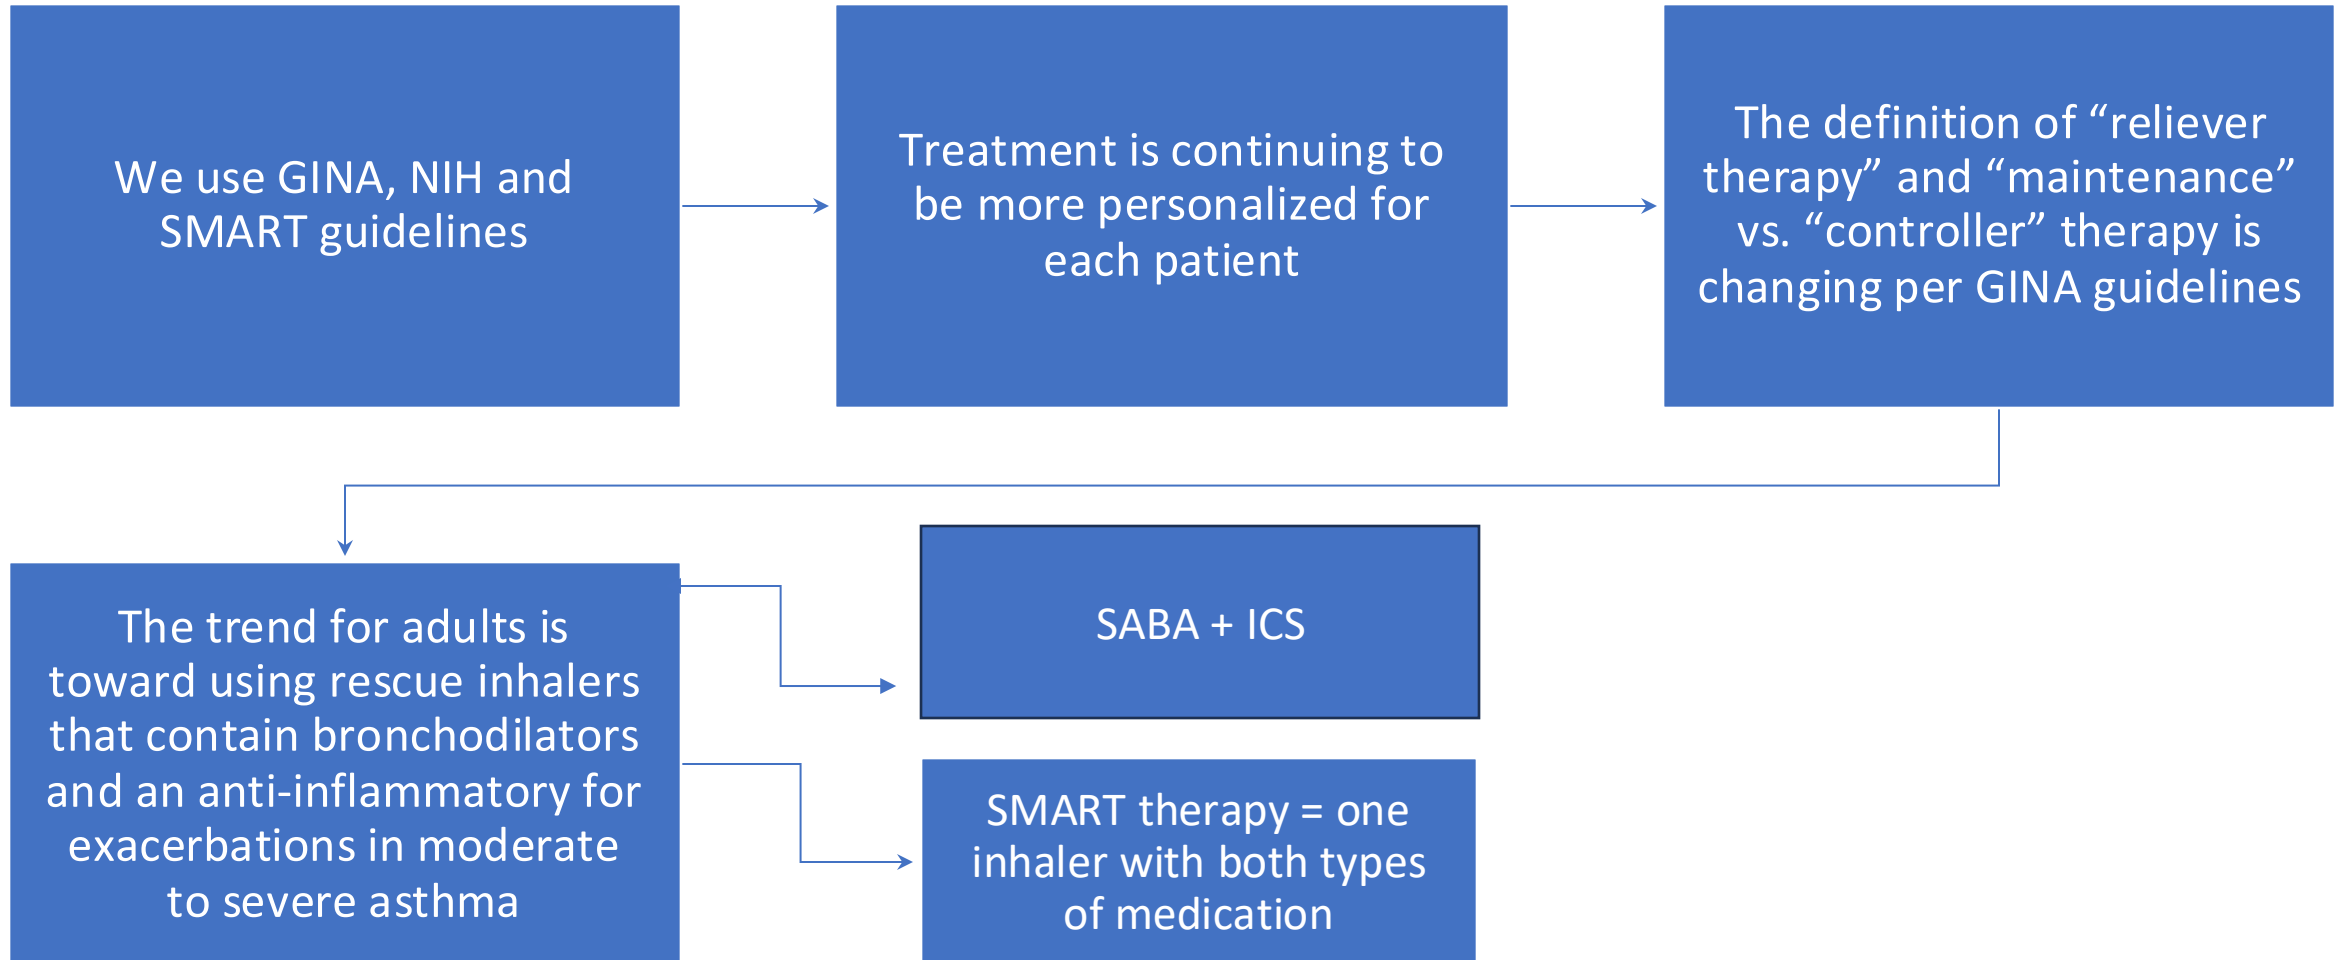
We use GINA, NIH and SMART guidelines

Treatment is continuing to be more personalized for each patient

The definition of “reliever therapy” and “maintenance” vs. “controller” therapy is changing per GINA guidelines

The trend for adults is toward using rescue inhalers that contain bronchodilators and an anti-inflammatory for exacerbations in moderate to severe asthma

SABA + ICS

SMART therapy = one inhaler with both types of medication